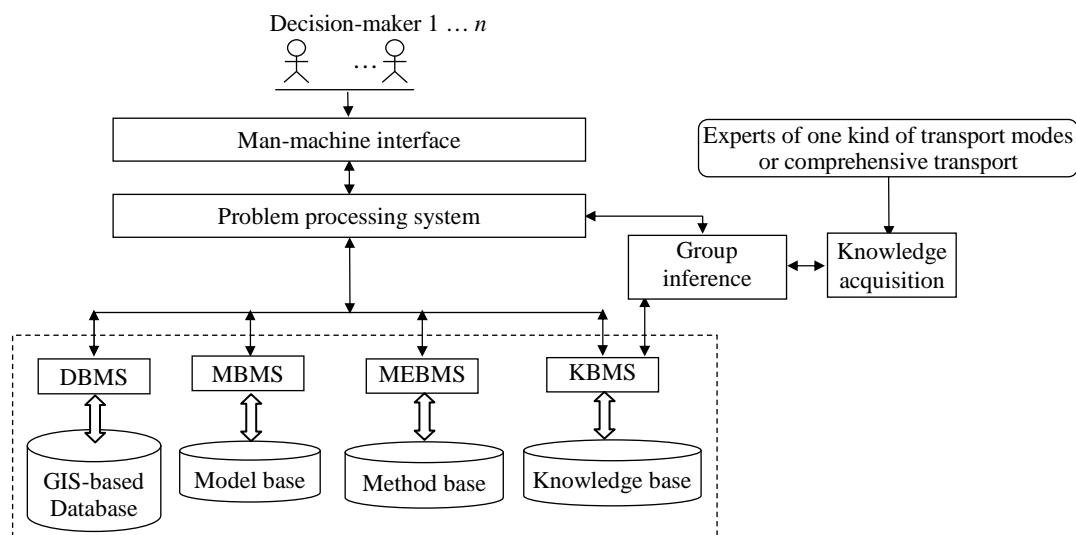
Decision-maker 1 … $n$

…

Man-machine interface

Experts of one kind of transport modes or comprehensive transport

Problem processing system

Group inference

Knowledge acquisition

DBMS

MBMS

MEBMS

KBMS

GIS-based Database

Model base

Method base

Knowledge base